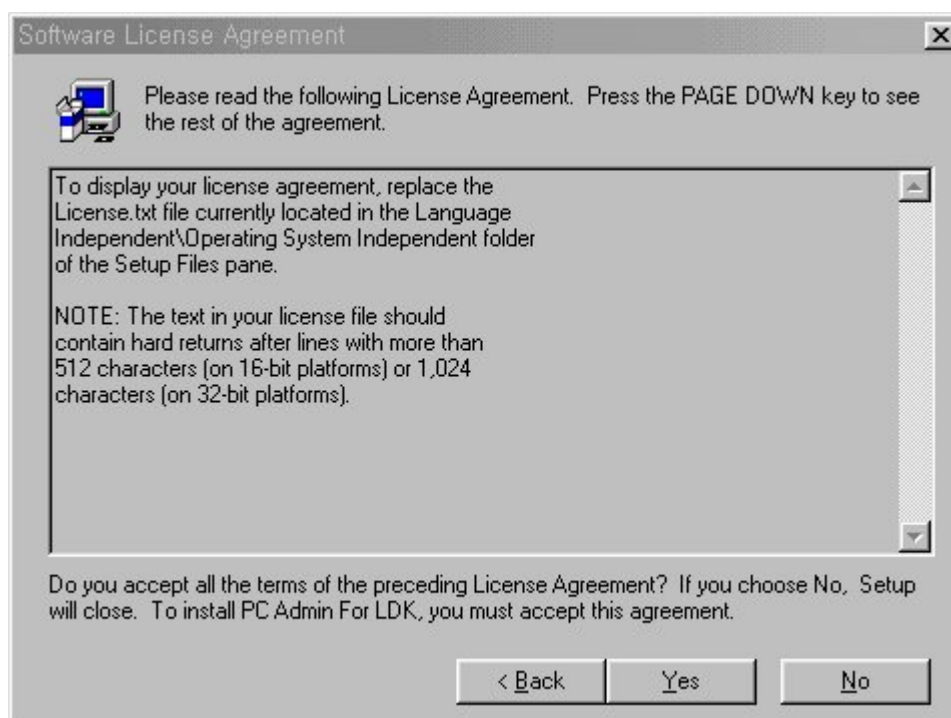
Software License Agreement

Please read the following License Agreement. Press the PAGE DOWN key to see the rest of the agreement.

To display your license agreement, replace the License.txt file currently located in the Language Independent\Operating System Independent folder of the Setup Files pane.

NOTE: The text in your license file should contain hard returns after lines with more than 512 characters (on 16-bit platforms) or 1,024 characters (on 32-bit platforms).

Do you accept all the terms of the preceding License Agreement? If you choose No, Setup will close. To install PC Admin For LDK, you must accept this agreement.

< Back Yes No